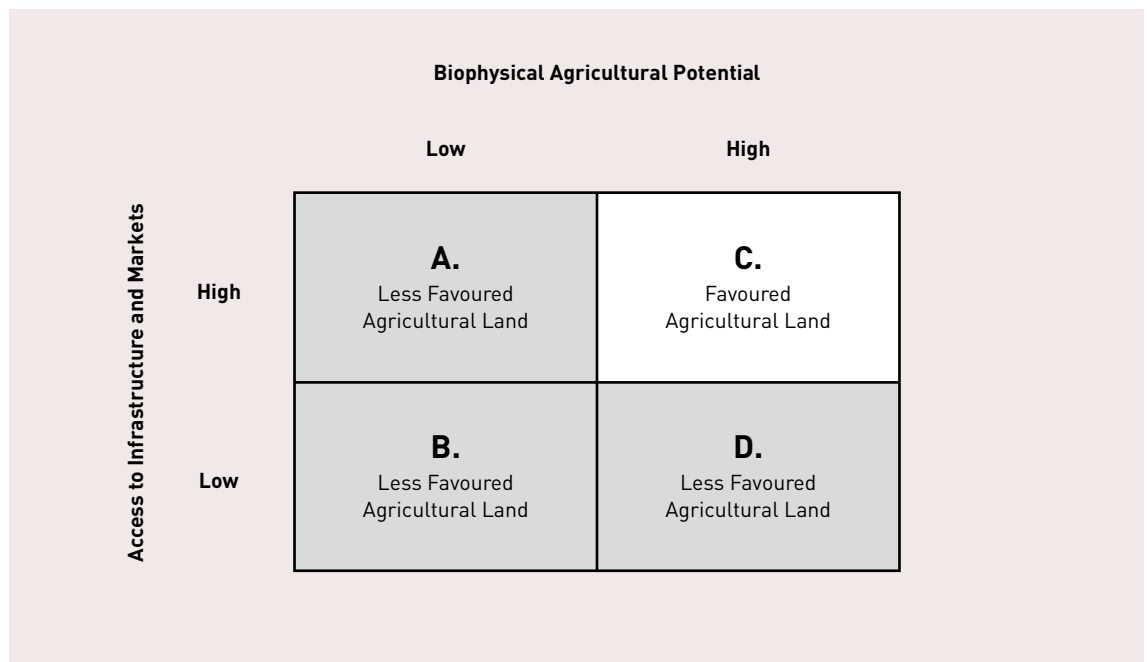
Biophysical Agricultural Potential

Access to Infrastructure and Markets

| | Low | High |
|---|---|---|
| High | A. Less Favoured Agricultural Land | C. Favoured Agricultural Land |
| Low | B. Less Favoured Agricultural Land | D. Less Favoured Agricultural Land |